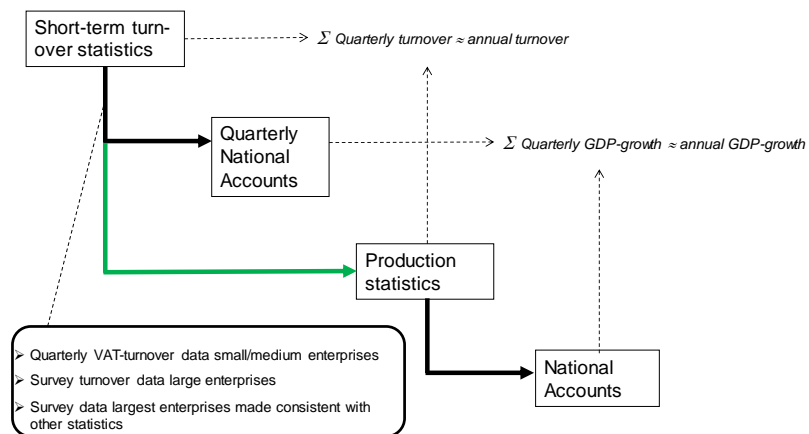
Short-term turnover statistics

$\Sigma$ Quarterly turnover ≈ annual turnover

Quarterly National Accounts

$\Sigma$ Quarterly GDP-growth ≈ annual GDP-growth

Production statistics

National Accounts

➢ Quarterly VAT-turnover data small/medium enterprises
➢ Survey turnover data large enterprises
➢ Survey data largest enterprises made consistent with other statistics